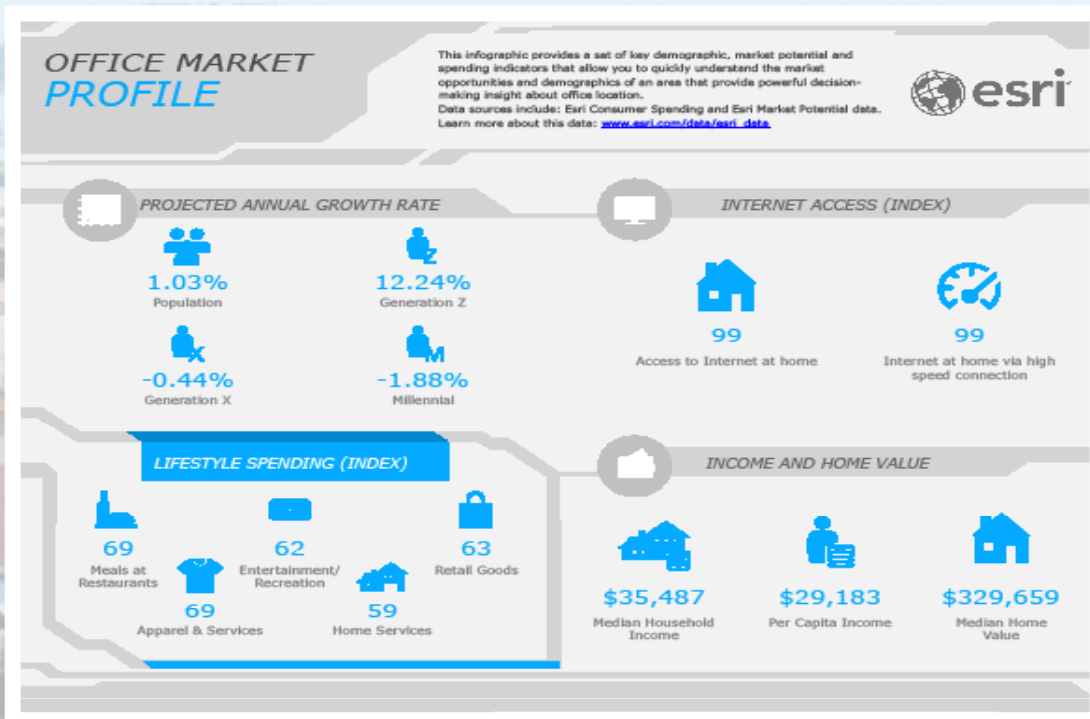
OFFICE MARKET
PROFILE

This infographic provides a set of key demographic, market potential and spending indicators that allow you to quickly understand the market opportunities and demographics of an area that provide powerful decision-making insight about office location.
Data sources include: Esri Consumer Spending and Esri Market Potential data.
Learn more about this data: www.esri.com/data/esri_data

esri

PROJECTED ANNUAL GROWTH RATE

1.03%
Population

12.24%
Generation Z

-0.44%
Generation X

-1.88%
Millennial

INTERNET ACCESS (INDEX)

99
Access to Internet at home

99
Internet at home via high speed connection

LIFESTYLE SPENDING (INDEX)

69
Meals at Restaurants

62
Entertainment/ Recreation

63
Retail Goods

69
Apparel & Services

59
Home Services

INCOME AND HOME VALUE

$35,487
Median Household Income

$29,183
Per Capita Income

$329,659
Median Home Value